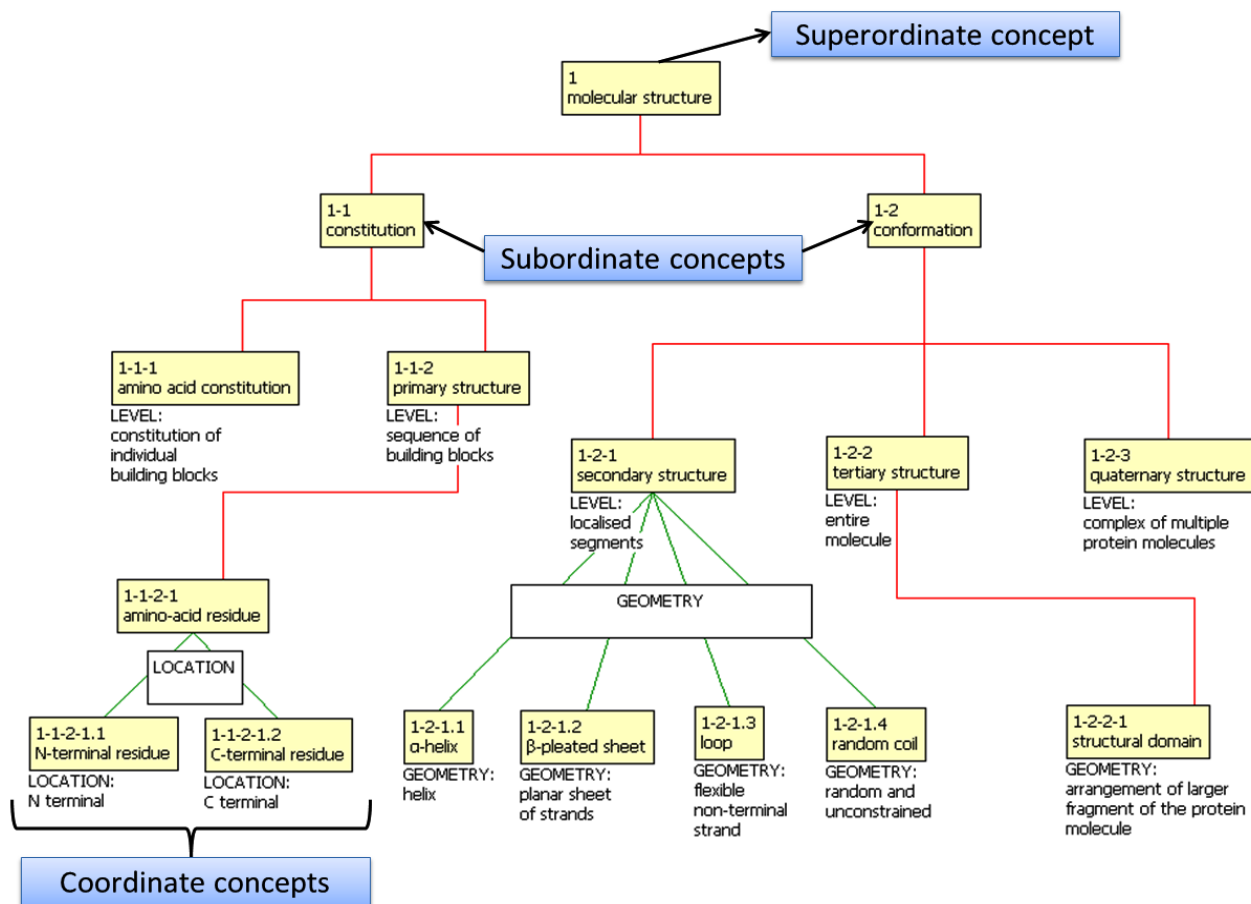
Superordinate concept

1
molecular structure

1-1
constitution

Subordinate concepts

1-2
conformation

1-1-1
amino acid constitution
LEVEL:
constitution of individual building blocks

1-1-2
primary structure
LEVEL:
sequence of building blocks

1-2-1
secondary structure
LEVEL:
localised segments

1-2-2
tertiary structure
LEVEL:
entire molecule

1-2-3
quaternary structure
LEVEL:
complex of multiple protein molecules

1-1-2-1
amino-acid residue

GEOMETRY

LOCATION

1-1-2-1.1
N-terminal residue
LOCATION:
N terminal

1-1-2-1.2
C-terminal residue
LOCATION:
C terminal

1-2-1.1
α-helix
GEOMETRY:
helix

1-2-1.2
β-pleated sheet
GEOMETRY:
planar sheet of strands

1-2-1.3
loop
GEOMETRY:
flexible non-terminal strand

1-2-1.4
random coil
GEOMETRY:
random and unconstrained

1-2-2-1
structural domain
GEOMETRY:
arrangement of larger fragment of the protein molecule

Coordinate concepts